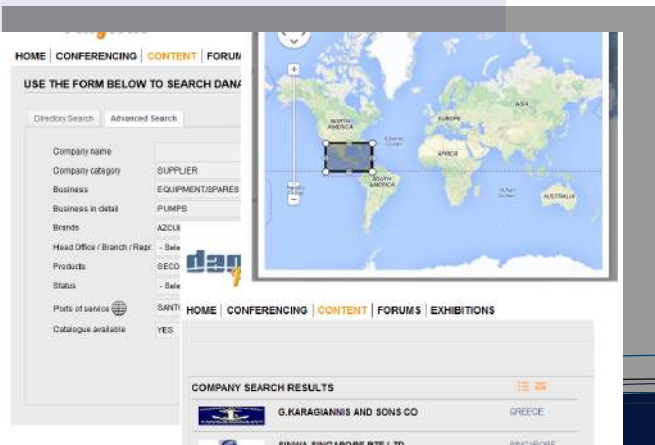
HOME | CONFERENCING | CONTENT | FORUM

USE THE FORM BELOW TO SEARCH DANA

Directory Search | Advanced Search

Company name

Company category | SUPPLIER

Business | EQUIPMENT/SPARES

Business in detail | PUMPS

Brands | AZCUE

Head Office / Branch / Repr. | - Sele

Products | SECO

Status | - Sele

Ports of service | SANT

Catalogue available | YES

NORTH AMERICA

EUROPE

ASIA

AFRICA

SOUTH AMERICA

AUSTRALIA

Atlantic Ocean

dan

HOME | CONFERENCING | CONTENT | FORUMS | EXHIBITIONS

COMPANY SEARCH RESULTS

G.KARAGIANNIS AND SONS CO | GREECE

SINWA SINGAPORE PTE LTD | SINGAPORE